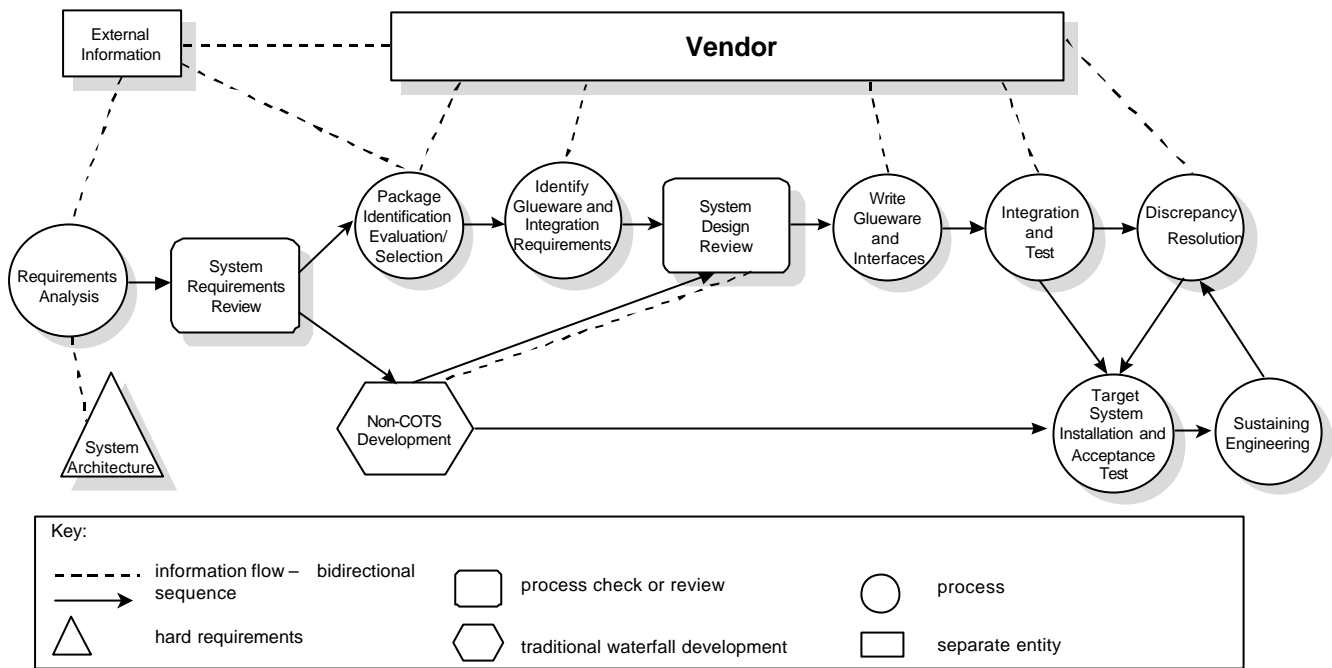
External Information

Vendor

Requirements Analysis

System Requirements Review

Package Identification Evaluation/ Selection

Identify Glueware and Integration Requirements

System Design Review

Write Glueware and Interfaces

Integration and Test

Discrepancy Resolution

System Architecture

Non-COTS Development

Target System Installation and Acceptance Test

Sustaining Engineering

Key:

information flow – bidirectional

sequence

hard requirements

process check or review

traditional waterfall development

process

separate entity